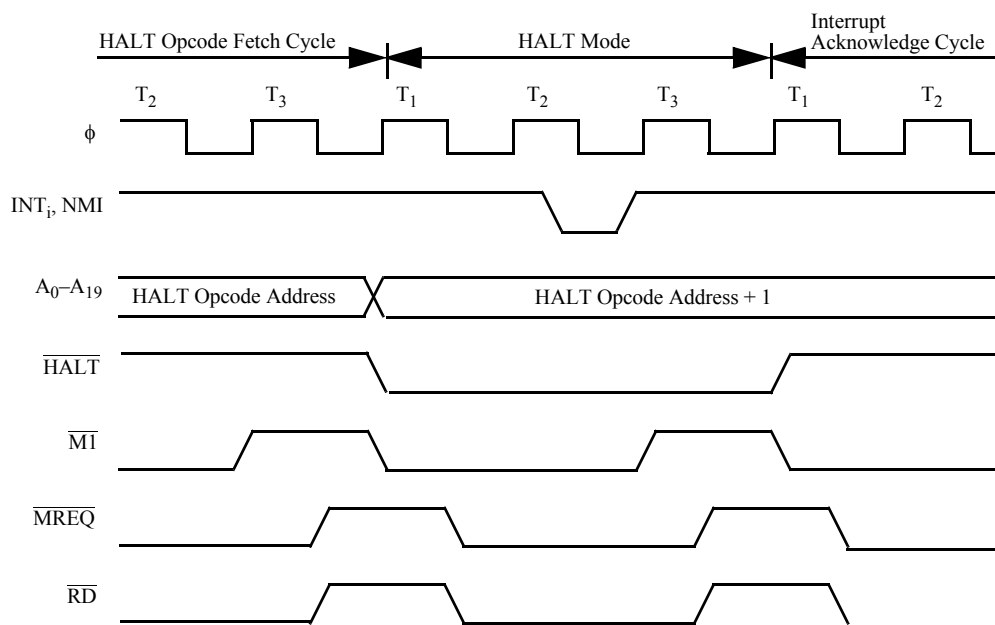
HALT Opcode Fetch Cycle

HALT Mode

Interrupt Acknowledge Cycle

$T_2$ $T_3$ $T_1$ $T_2$ $T_3$ $T_1$ $T_2$

$\phi$

$INT_i$, NMI

$A_0–A_{19}$

HALT Opcode Address

HALT Opcode Address + 1

$\overline{HALT}$

$\overline{M1}$

$\overline{MREQ}$

$\overline{RD}$